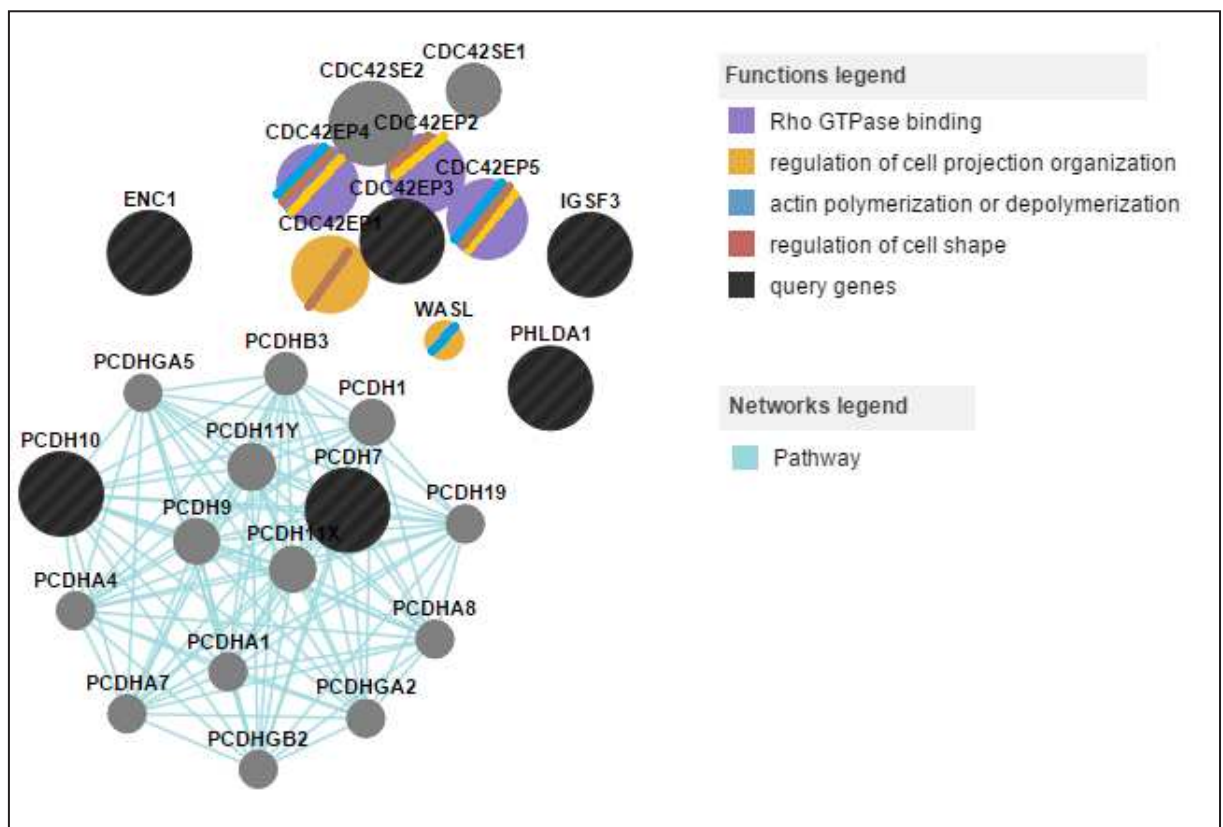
CDC42SE1
CDC42SE2
CDC42EP4
CDC42EP2
CDC42EP5
CDC42EP3
ENC1
IGSF3
CDC42EP1
WASL
PHLDA1
PCDHB3
PCDHGA5
PCDH1
PCDH10
PCDH11Y
PCDH7
PCDH19
PCDH9
PCDH11X
PCDHA4
PCDHA8
PCDHA1
PCDHA7
PCDHGA2
PCDHGB2

Functions legend
Rho GTPase binding
regulation of cell projection organization
actin polymerization or depolymerization
regulation of cell shape
query genes

Networks legend
Pathway